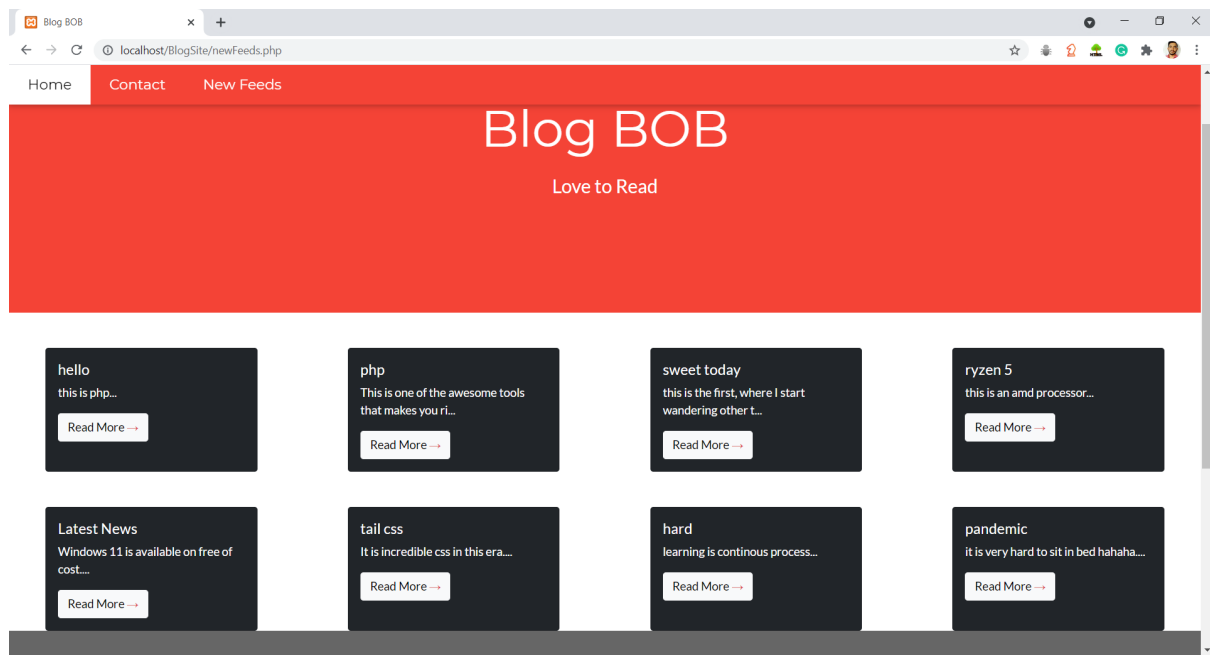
Blog BOB
localhost/BlogSite/newFeeds.php

Home
Contact
New Feeds

Blog BOB

Love to Read

hello
this is php...
Read More →

php
This is one of the awesome tools that makes you ri...
Read More →

sweet today
this is the first, where I start wandering other t...
Read More →

ryzen 5
this is an amd processor...
Read More →

Latest News
Windows 11 is available on free of cost....
Read More →

tail css
It is incredible css in this era....
Read More →

hard
learning is continous process...
Read More →

pandemic
it is very hard to sit in bed hahaha....
Read More →